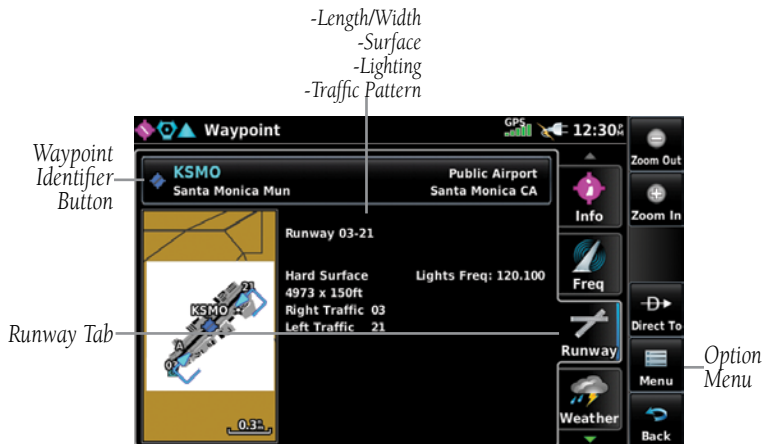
-Length/Width
-Surface
-Lighting
-Traffic Pattern

Waypoint Identifier Button

Waypoint

GPS

12:30

Zoom Out

KSMO
Santa Monica Mun

Public Airport
Santa Monica CA

Info

Zoom In

Runway 03-21

Hard Surface
4973 x 150ft
Right Traffic 03
Left Traffic 21

Lights Freq: 120.100

Freq

21

KSMO

A

03

0.3

Runway Tab

Runway

Direct To

Menu

Option Menu

Weather

Back